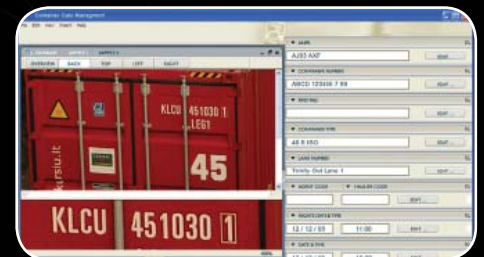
Container Gate Management

File Edit View Insert Help

OVERVIEW BACK TOP LEFT RIGHT

KLCU 451030 1
LEG1

45

KLCU 451030 1

AJ33 AXF

EDIT

CONTAINER NUMBER

ABCD 123456 7 89

EDIT

CONTAINER TYPE

45 ft HC

LANE NUMBER

Trinity Out Lane 1

EDIT

12 / 12 / 05

11:00

EDIT

DATE & TIME